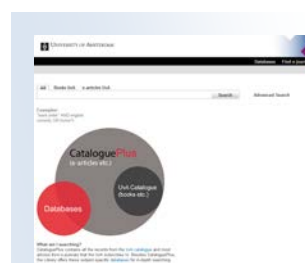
UNIVERSITY OF AMSTERDAM

Databases Find a journal

All Books (UvA) (+ articles UvA)

Search Advanced Search

Examples:
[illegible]
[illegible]

CataloguePlus
(+ articles etc.)

UvA Catalogue
(books etc.)

Databases

What am I searching?
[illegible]